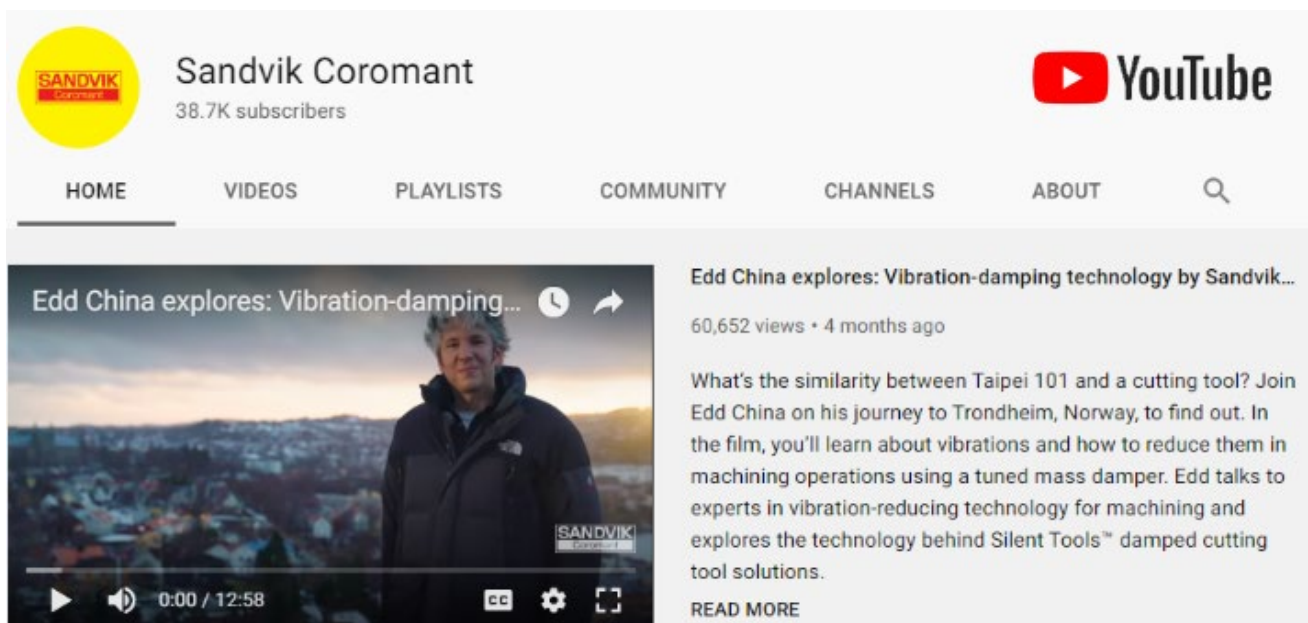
SANDVIK Coromant

Sandvik Coromant
38.7K subscribers

YouTube

HOME VIDEOS PLAYLISTS COMMUNITY CHANNELS ABOUT

Edd China explores: Vibration-damping...

SANDVIK Coromant

0:00 / 12:58

Edd China explores: Vibration-damping technology by Sandvik...

60,652 views • 4 months ago

What's the similarity between Taipei 101 and a cutting tool? Join Edd China on his journey to Trondheim, Norway, to find out. In the film, you'll learn about vibrations and how to reduce them in machining operations using a tuned mass damper. Edd talks to experts in vibration-reducing technology for machining and explores the technology behind Silent Tools™ damped cutting tool solutions.

READ MORE